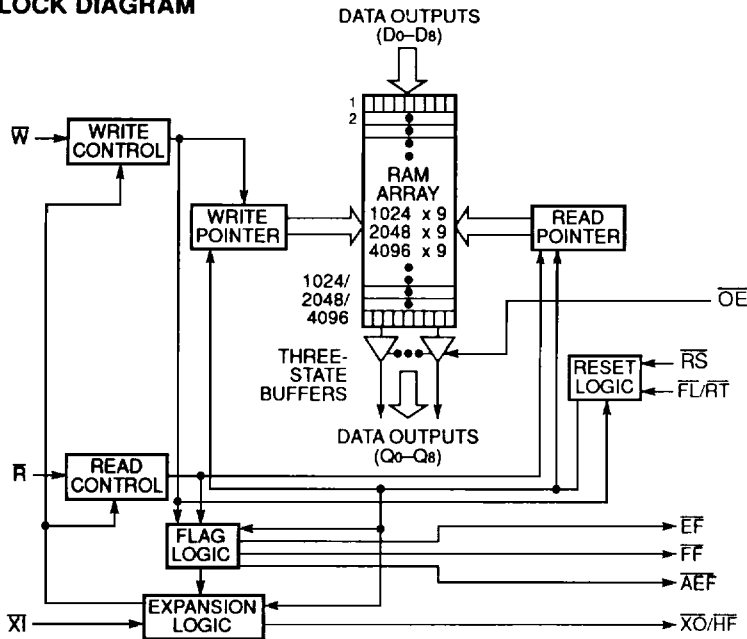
LOCK DIAGRAM

DATA OUTPUTS ($D_0$–$D_8$)

$\overline{W}$

WRITE CONTROL

WRITE POINTER

1
2

RAM ARRAY
1024 x 9
2048 x 9
4096 x 9

1024/
2048/
4096

READ POINTER

$\overline{OE}$

THREE-STATE BUFFERS

RESET LOGIC

$\overline{RS}$

$\overline{FL}/\overline{RT}$

DATA OUTPUTS ($Q_0$–$Q_8$)

$\overline{R}$

READ CONTROL

FLAG LOGIC

$\overline{EF}$

$\overline{FF}$

$\overline{AEF}$

$\overline{XI}$

EXPANSION LOGIC

$\overline{XO}/\overline{HF}$